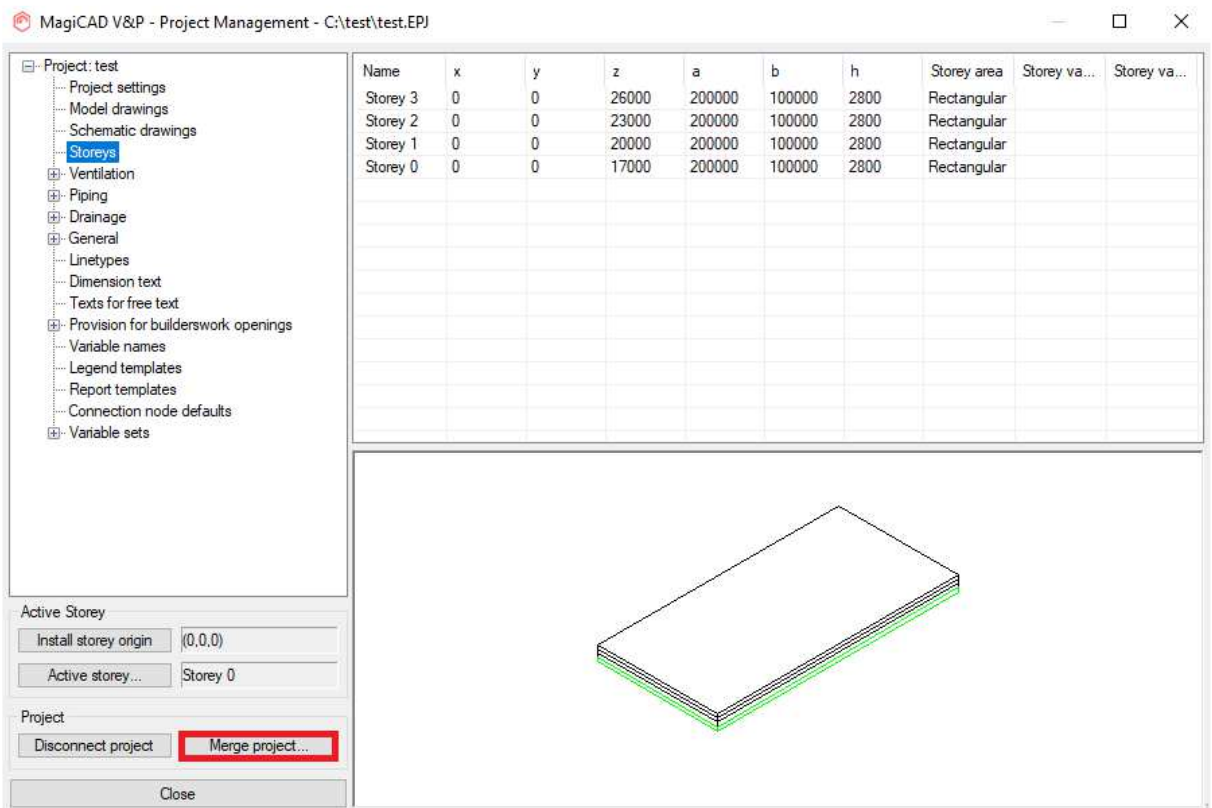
MagiCAD V&P - Project Management - C:\test\test.EPJ

Project: test
Project settings
Model drawings
Schematic drawings
Storeys
Ventilation
Piping
Drainage
General
Linetypes
Dimension text
Texts for free text
Provision for builderswork openings
Variable names
Legend templates
Report templates
Connection node defaults
Variable sets

| Name | x | y | z | a | b | h | Storey area | Storey va... | Storey va... |
|---|---|---|---|---|---|---|---|---|---|
| Storey 3 | 0 | 0 | 26000 | 200000 | 100000 | 2800 | Rectangular | | |
| Storey 2 | 0 | 0 | 23000 | 200000 | 100000 | 2800 | Rectangular | | |
| Storey 1 | 0 | 0 | 20000 | 200000 | 100000 | 2800 | Rectangular | | |
| Storey 0 | 0 | 0 | 17000 | 200000 | 100000 | 2800 | Rectangular | | |

Active Storey
Install storey origin (0,0,0)
Active storey... Storey 0

Project
Disconnect project
Merge project...

Close